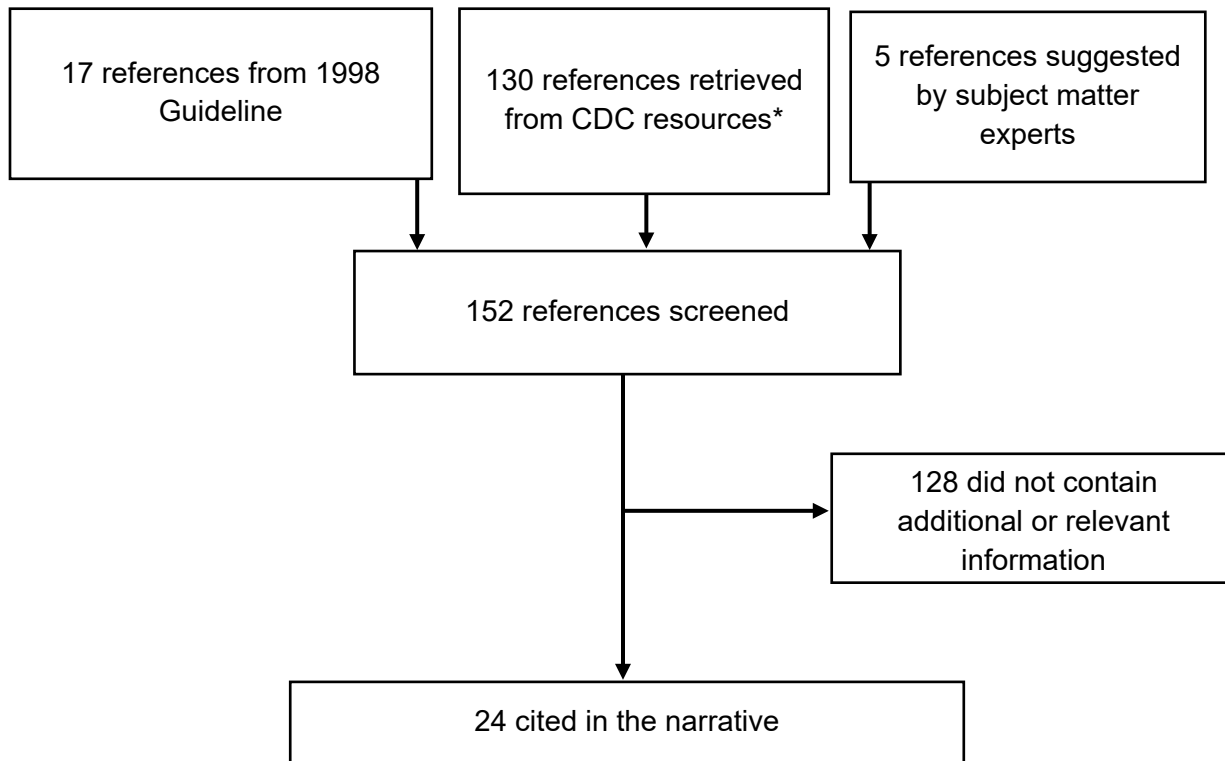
17 references from 1998 Guideline

130 references retrieved from CDC resources*

5 references suggested by subject matter experts

152 references screened

128 did not contain additional or relevant information

24 cited in the narrative